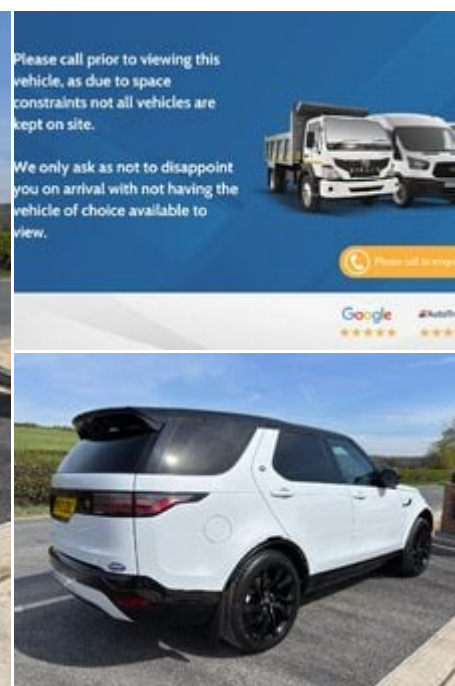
Please call prior to viewing this vehicle, as due to space constraints not all vehicles are kept on site.

We only ask as not to disappoint you on arrival with not having the vehicle of choice available to view.

Please call to enqu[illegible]

Google

AutoTr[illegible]